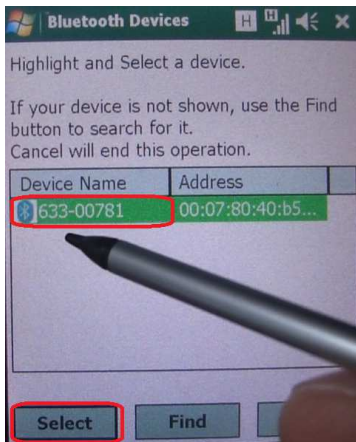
Bluetooth Devices

H

Highlight and Select a device.

If your device is not shown, use the Find button to search for it.
Cancel will end this operation.

| Device Name | Address |
|---|---|
| 633-00781 | 00:07:80:40:b5... |

Select

Find